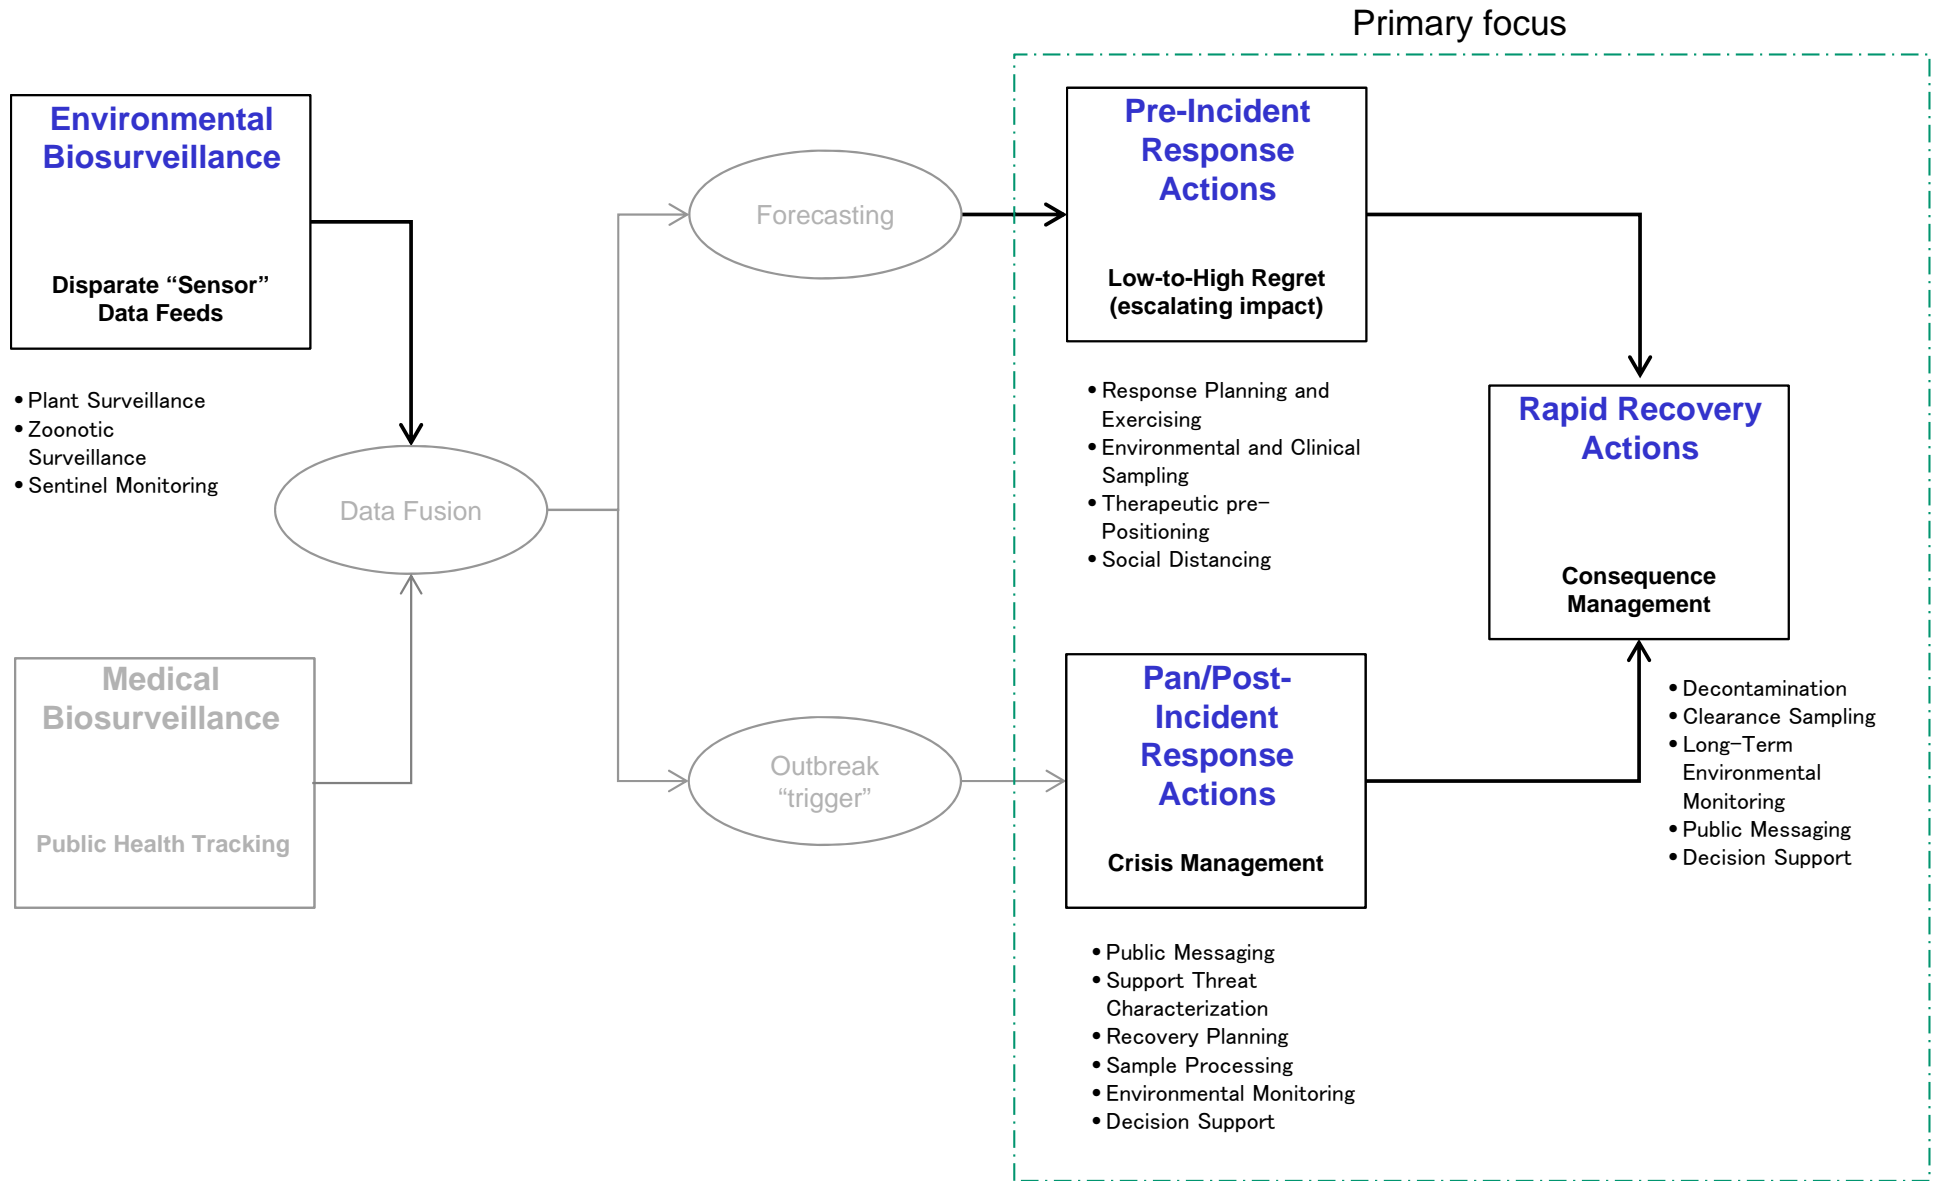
Primary focus

Environmental Biosurveillance

Disparate "Sensor" Data Feeds

• Plant Surveillance
• Zoonotic Surveillance
• Sentinel Monitoring

Data Fusion

Medical Biosurveillance

Public Health Tracking

Forecasting

Outbreak "trigger"

Pre-Incident Response Actions

Low-to-High Regret (escalating impact)

• Response Planning and Exercising
• Environmental and Clinical Sampling
• Therapeutic pre-Positioning
• Social Distancing

Rapid Recovery Actions

Consequence Management

• Decontamination
• Clearance Sampling
• Long-Term Environmental Monitoring
• Public Messaging
• Decision Support

Pan/Post-Incident Response Actions

Crisis Management

• Public Messaging
• Support Threat Characterization
• Recovery Planning
• Sample Processing
• Environmental Monitoring
• Decision Support